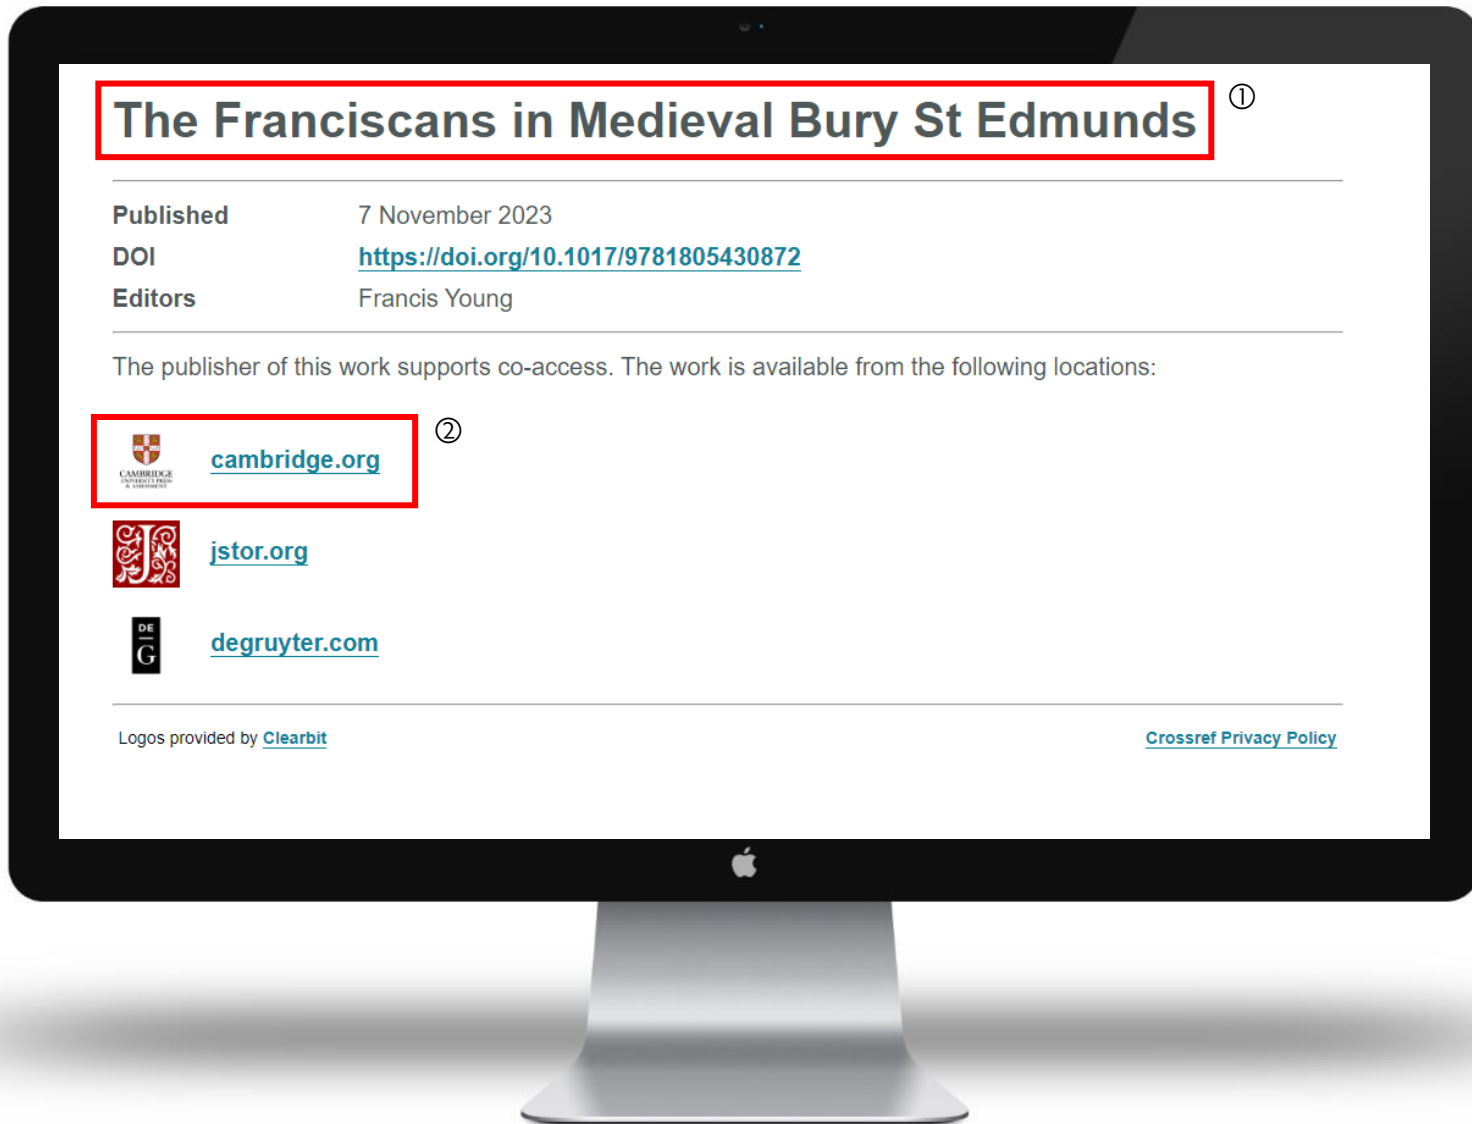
The Franciscans in Medieval Bury St Edmunds ①

| Published | 7 November 2023 |
|---|---|
| DOI | https://doi.org/10.1017/9781805430872 |
| Editors | Francis Young |

The publisher of this work supports co-access. The work is available from the following locations:

CAMBRIDGE UNIVERSITY PRESS & ASSESSMENT cambridge.org ②

jstor.org

DE G degruyter.com

Logos provided by Clearbit

Crossref Privacy Policy